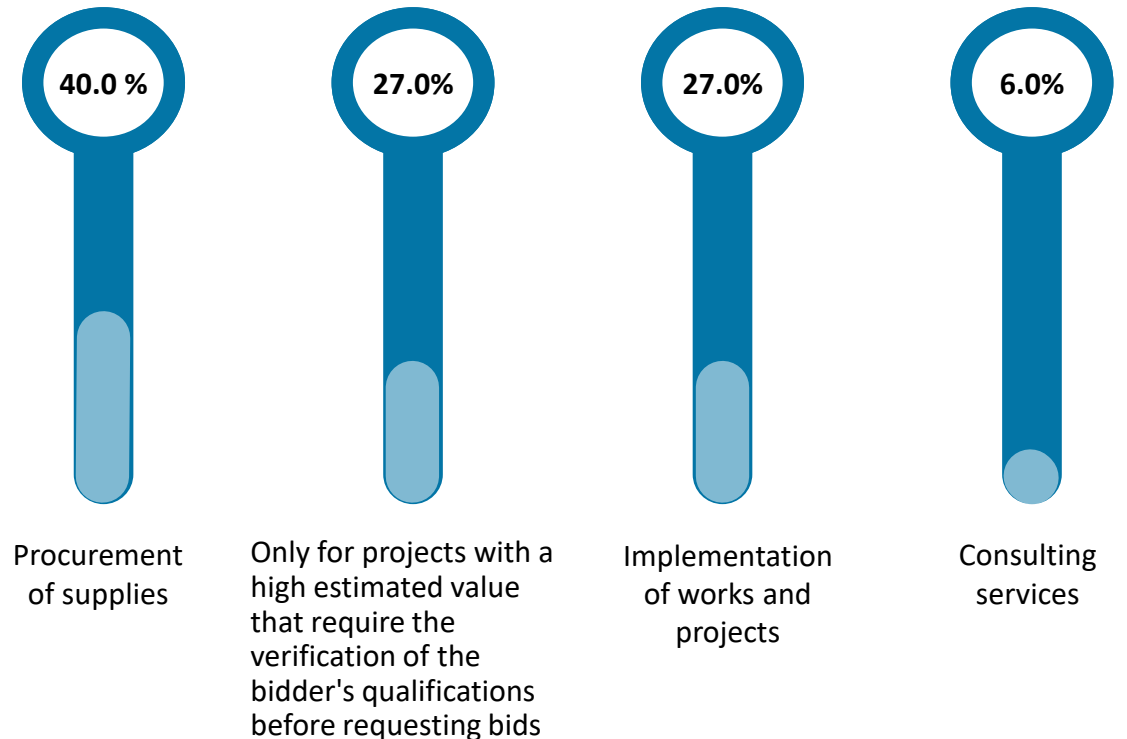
40.0 %

27.0%

27.0%

6.0%

Procurement of supplies

Only for projects with a high estimated value that require the verification of the bidder's qualifications before requesting bids

Implementation of works and projects

Consulting services